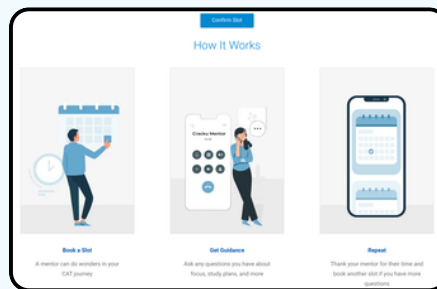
Confirm Slot

How It Works

Book a Slot

A mentor can do wonders in your CAT journey

Cracku Mentor

Get Guidance

Ask any questions you have about focus, study plans, and more

Repeat

Thank your mentor for their time and book another slot if you have more questions